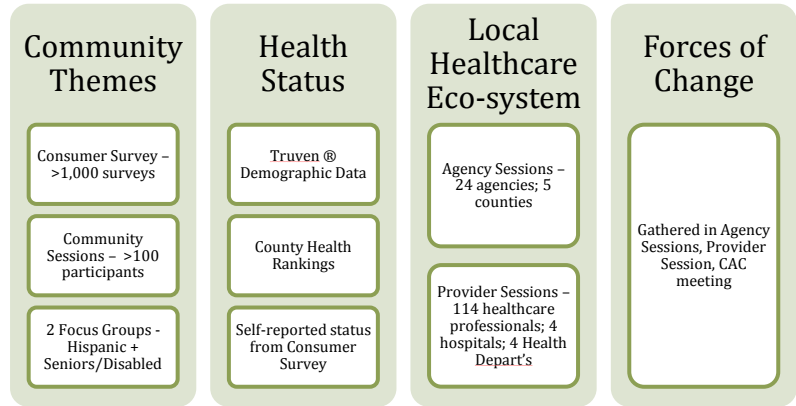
Community Themes

Consumer Survey – >1,000 surveys

Community Sessions – >100 participants

2 Focus Groups - Hispanic + Seniors/Disabled

Health Status

Truven ® Demographic Data

County Health Rankings

Self-reported status from Consumer Survey

Local Healthcare Eco-system

Agency Sessions – 24 agencies; 5 counties

Provider Sessions – 114 healthcare professionals; 4 hospitals; 4 Health Depart's

Forces of Change

Gathered in Agency Sessions, Provider Session, CAC meeting